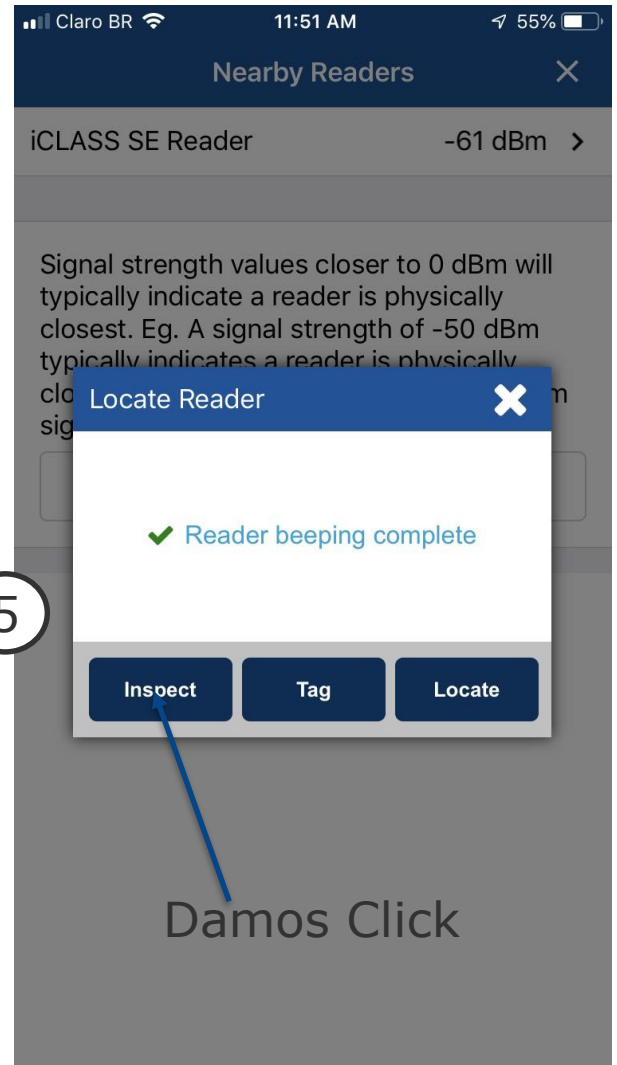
Claro BR 11:51 AM 55%

Nearby Readers ✕

iCLASS SE Reader -61 dBm >

Signal strength values closer to 0 dBm will typically indicate a reader is physically closest. Eg. A signal strength of -50 dBm typically indicates a reader is physically clo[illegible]m sig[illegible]

Locate Reader

✔ Reader beeping complete

5

Inspect

Tag

Locate

Damos Click